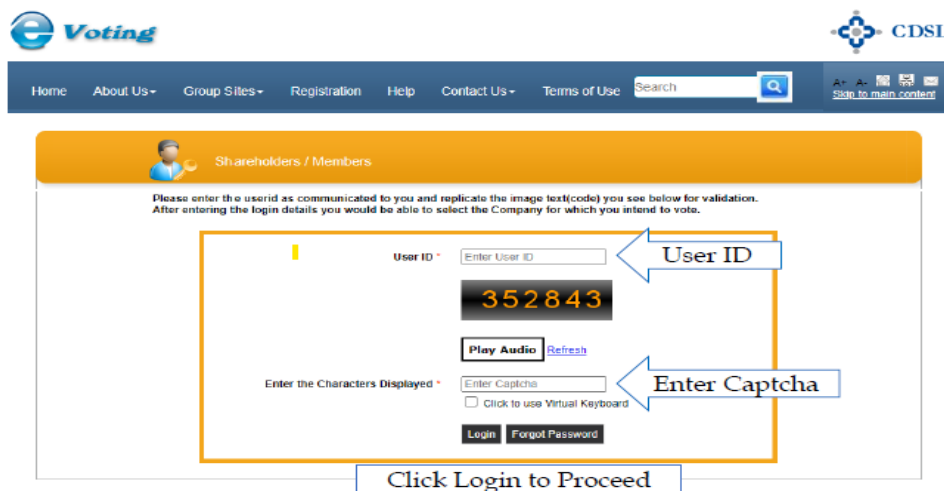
e Voting

CDSL

Home About Us▾ Group Sites▾ Registration Help Contact Us▾ Terms of Use Search

A+ A- Skip to main content

Shareholders / Members

Please enter the userid as communicated to you and replicate the image text(code) you see below for validation. After entering the login details you would be able to select the Company for which you intend to vote.

User ID * Enter User ID

User ID

352843

Play Audio Refresh

Enter the Characters Displayed * Enter Captcha

Enter Captcha

Click to use Virtual Keyboard

Login Forgot Password

Click Login to Proceed